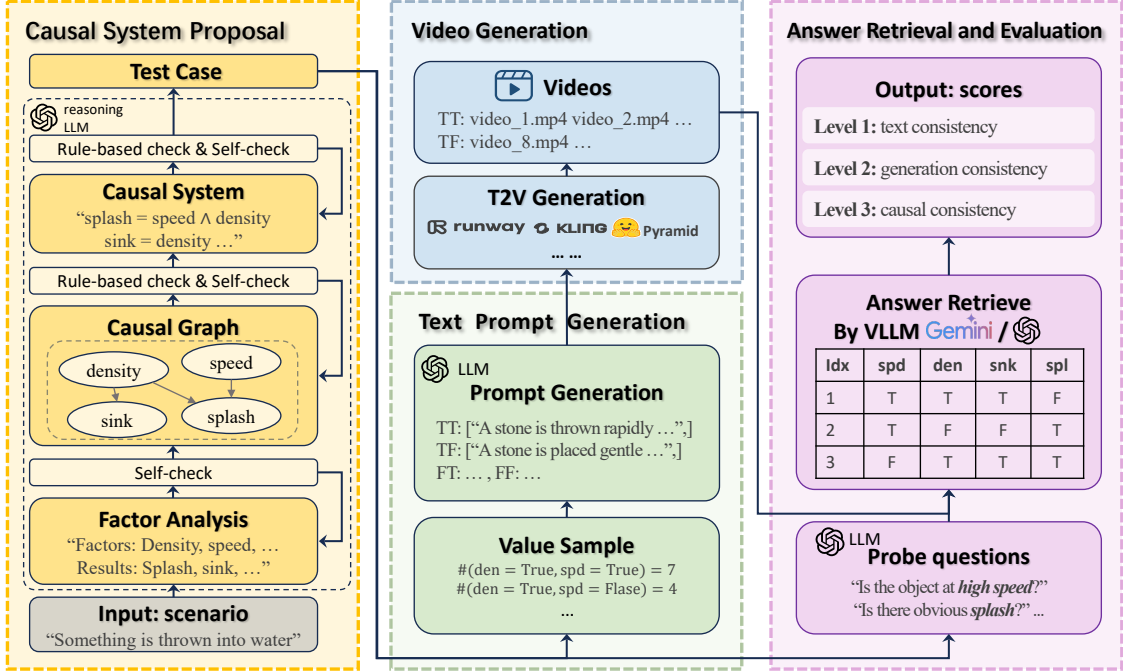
Causal System Proposal

Test Case

reasoning LLM

Rule-based check & Self-check

Causal System
"splash = speed ∧ density
sink = density …"

Rule-based check & Self-check

Causal Graph

density

speed

sink

splash

Self-check

Factor Analysis
"Factors: Density, speed, …
Results: Splash, sink, …"

Input: scenario
"Something is thrown into water"

Video Generation

Videos
TT: video_1.mp4 video_2.mp4 …
TF: video_8.mp4 …

T2V Generation
runway KLING Pyramid
… …

Text Prompt Generation

LLM
Prompt Generation
TT: ["A stone is thrown rapidly …",]
TF: ["A stone is placed gentle …",]
FT: … , FF: …

Value Sample
#(den = True, spd = True) = 7
#(den = True, spd = Flase) = 4
…

Answer Retrieval and Evaluation

Output: scores
Level 1: text consistency
Level 2: generation consistency
Level 3: causal consistency

Answer Retrieve
By VLLM Gemini /

| Idx | spd | den | snk | spl |
|---|---|---|---|---|
| 1 | T | T | T | F |
| 2 | T | F | F | T |
| 3 | F | T | T | T |

LLM
Probe questions
"Is the object at high speed?"
"Is there obvious splash?" …